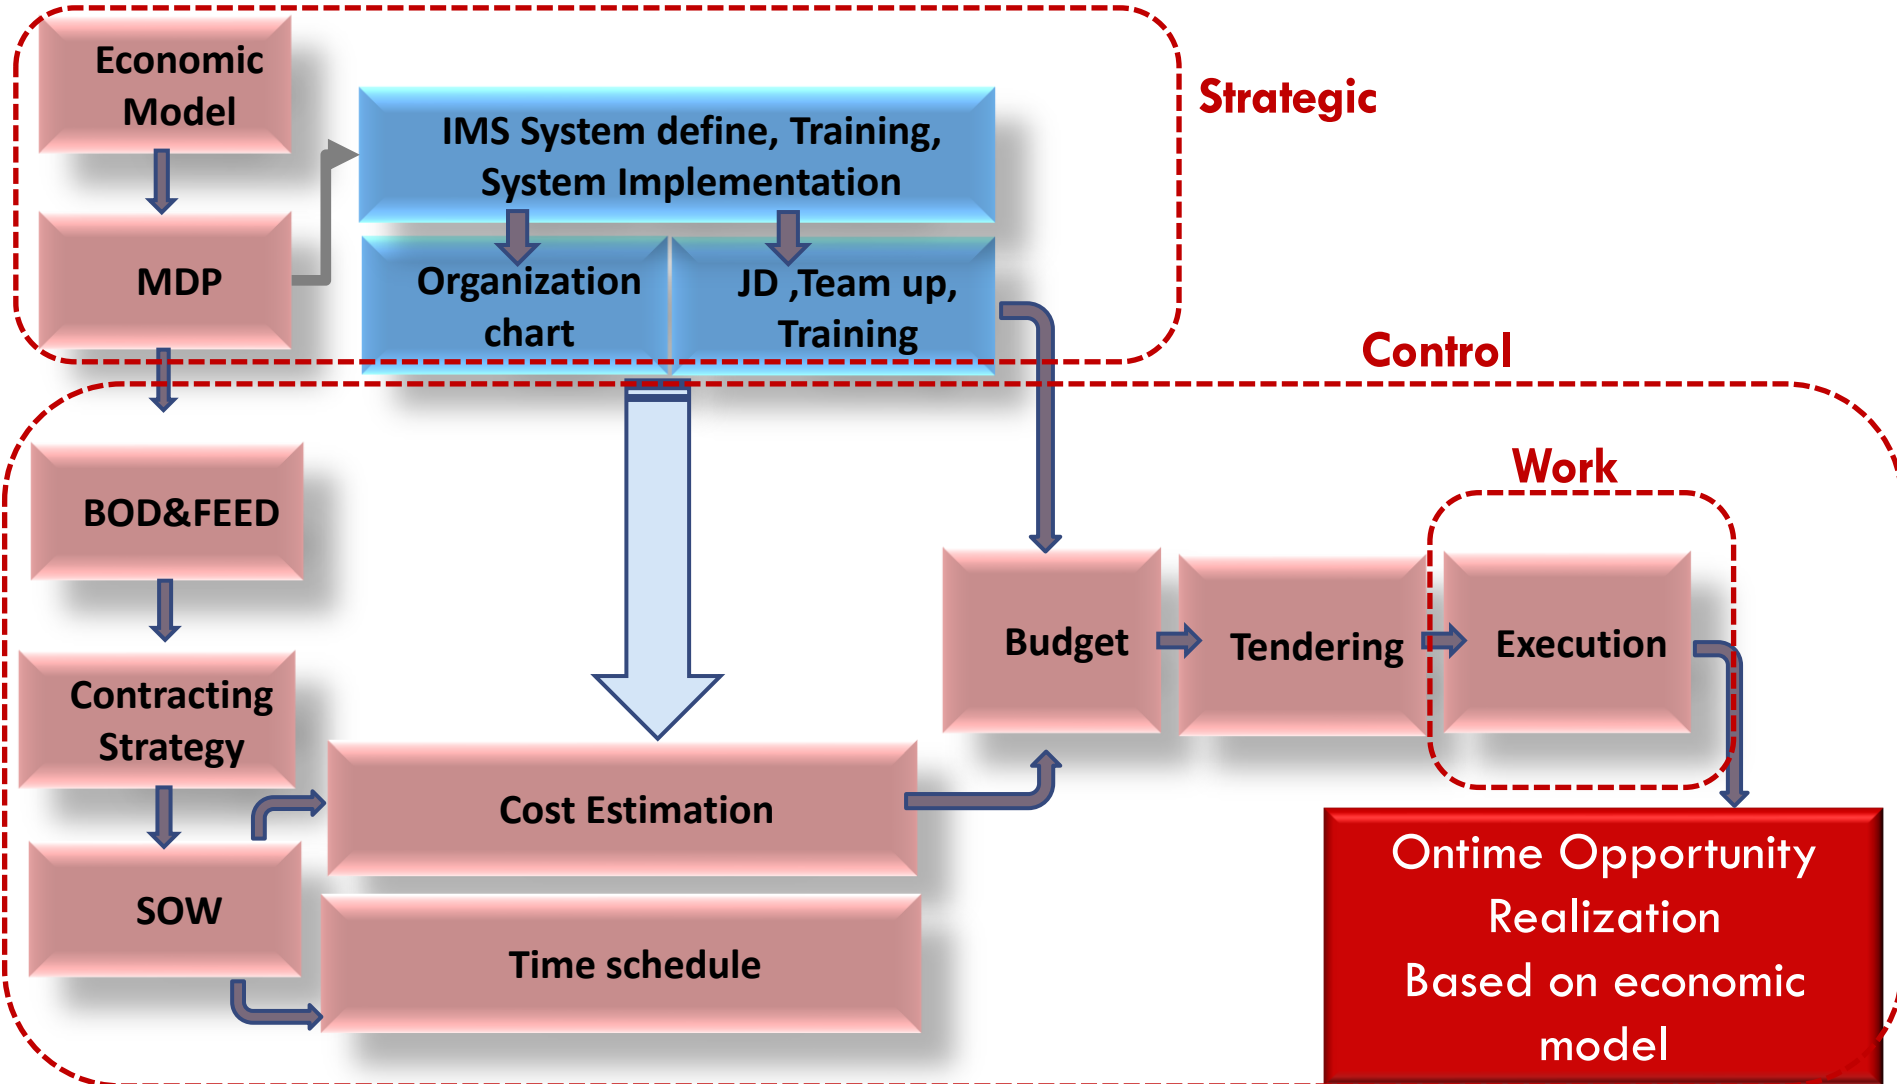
Economic Model

MDP

IMS System define, Training, System Implementation

Organization chart

JD ,Team up, Training

Strategic

Control

BOD&FEED

Contracting Strategy

SOW

Cost Estimation

Time schedule

Work

Budget

Tendering

Execution

Ontime Opportunity Realization Based on economic model